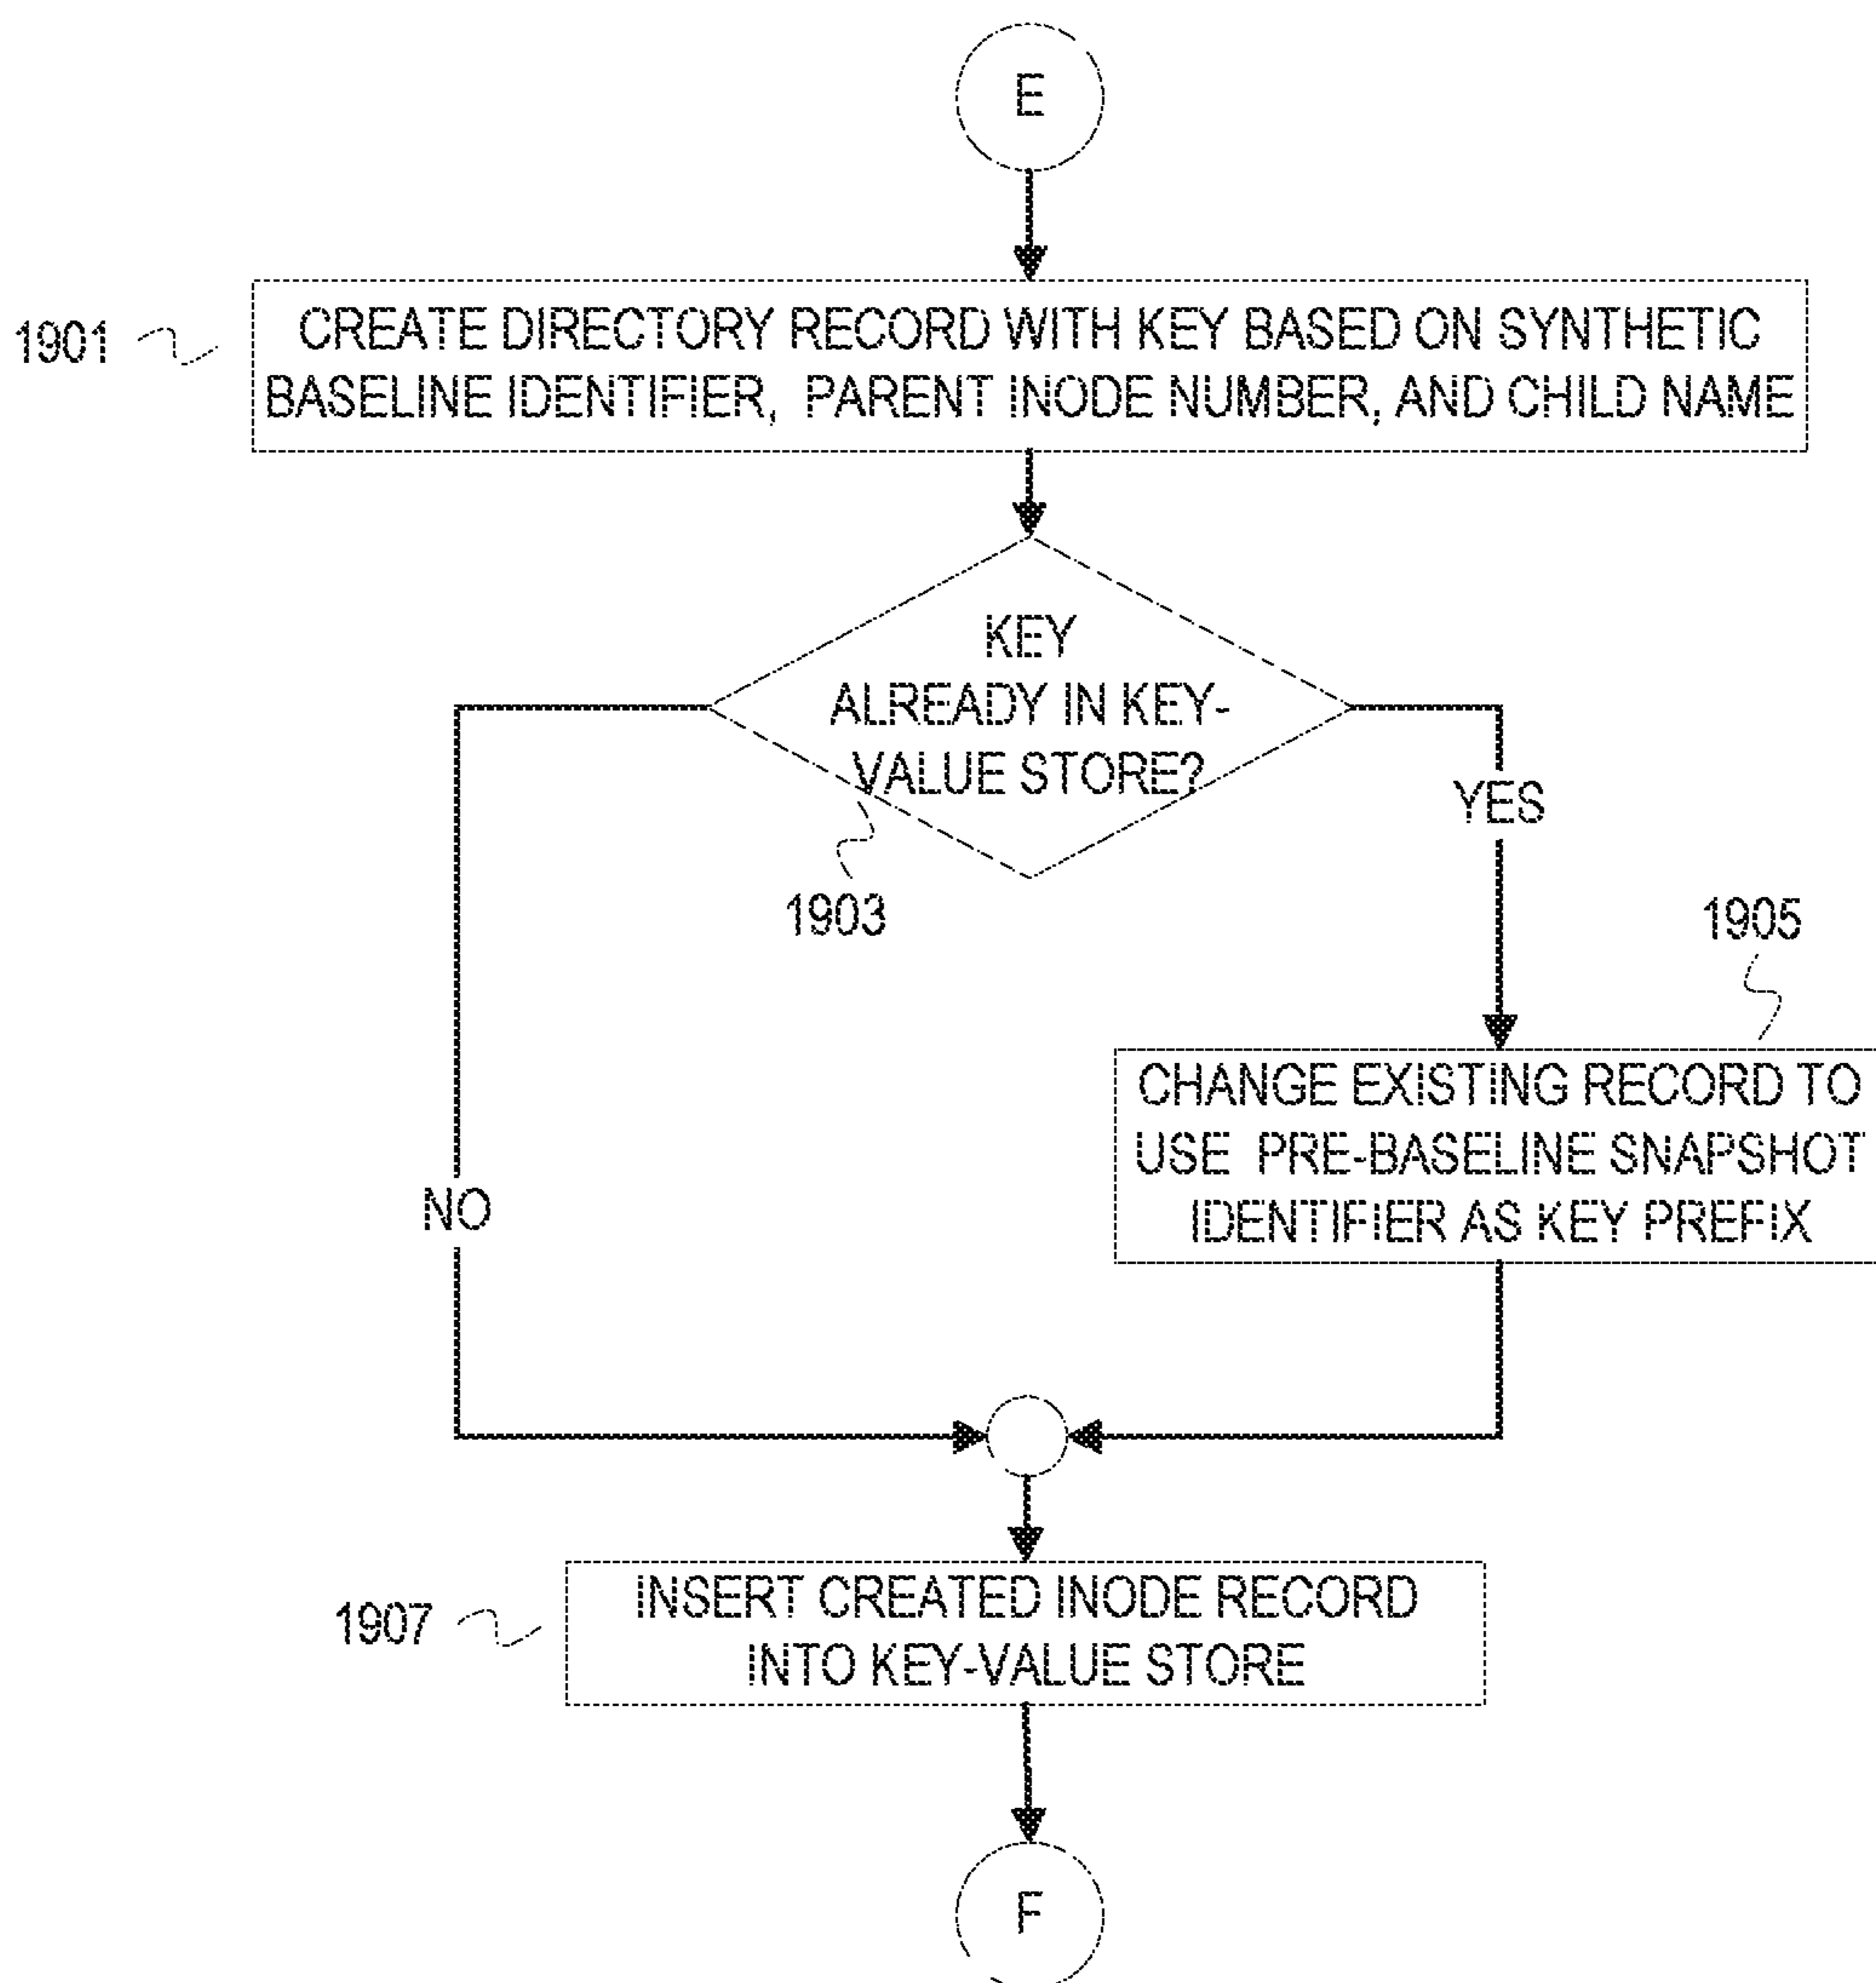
E

1901

CREATE DIRECTORY RECORD WITH KEY BASED ON SYNTHETIC BASELINE IDENTIFIER, PARENT INODE NUMBER, AND CHILD NAME

KEY ALREADY IN KEY-VALUE STORE?

1903

YES

1905

CHANGE EXISTING RECORD TO USE PRE-BASELINE SNAPSHOT IDENTIFIER AS KEY PREFIX

NO

1907

INSERT CREATED INODE RECORD INTO KEY-VALUE STORE

F